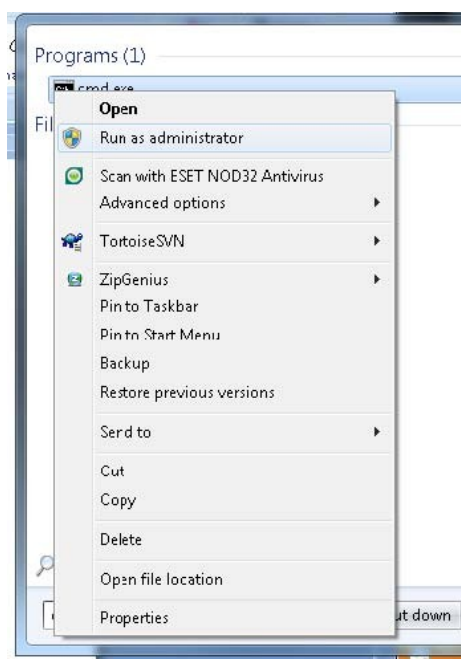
Programs (1)

cmd.exe

Fil

Open
Run as administrator
Scan with ESET NOD32 Antivirus
Advanced options
TortoiseSVN
ZipGenius
Pin to Taskbar
Pin to Start Menu
Backup
Restore previous versions
Send to
Cut
Copy
Delete
Open file location
Properties

ut down